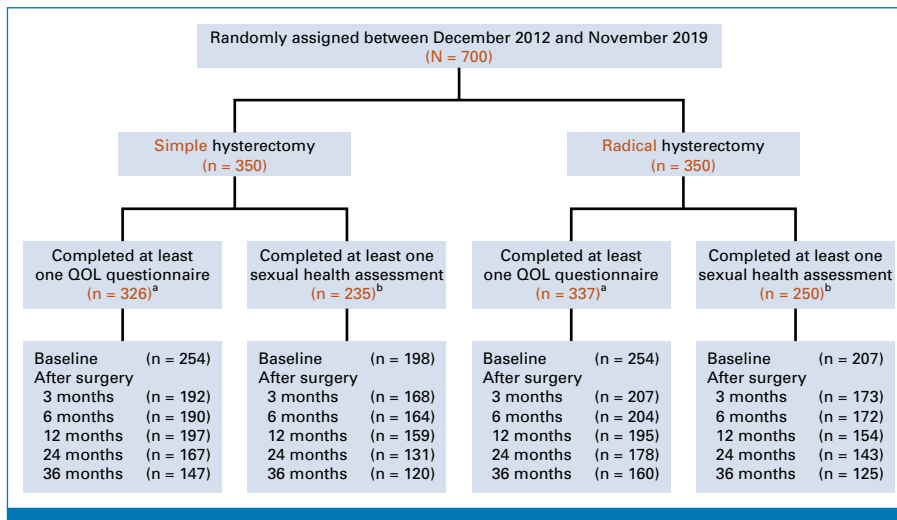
Randomly assigned between December 2012 and November 2019
(N = 700)

Simple hysterectomy
(n = 350)

Radical hysterectomy
(n = 350)

Completed at least one QOL questionnaire
(n = 326)$^a$

Completed at least one sexual health assessment
(n = 235)$^b$

Completed at least one QOL questionnaire
(n = 337)$^a$

Completed at least one sexual health assessment
(n = 250)$^b$

Baseline (n = 254)
After surgery
3 months (n = 192)
6 months (n = 190)
12 months (n = 197)
24 months (n = 167)
36 months (n = 147)

Baseline (n = 198)
After surgery
3 months (n = 168)
6 months (n = 164)
12 months (n = 159)
24 months (n = 131)
36 months (n = 120)

Baseline (n = 254)
After surgery
3 months (n = 207)
6 months (n = 204)
12 months (n = 195)
24 months (n = 178)
36 months (n = 160)

Baseline (n = 207)
After surgery
3 months (n = 173)
6 months (n = 172)
12 months (n = 154)
24 months (n = 143)
36 months (n = 125)